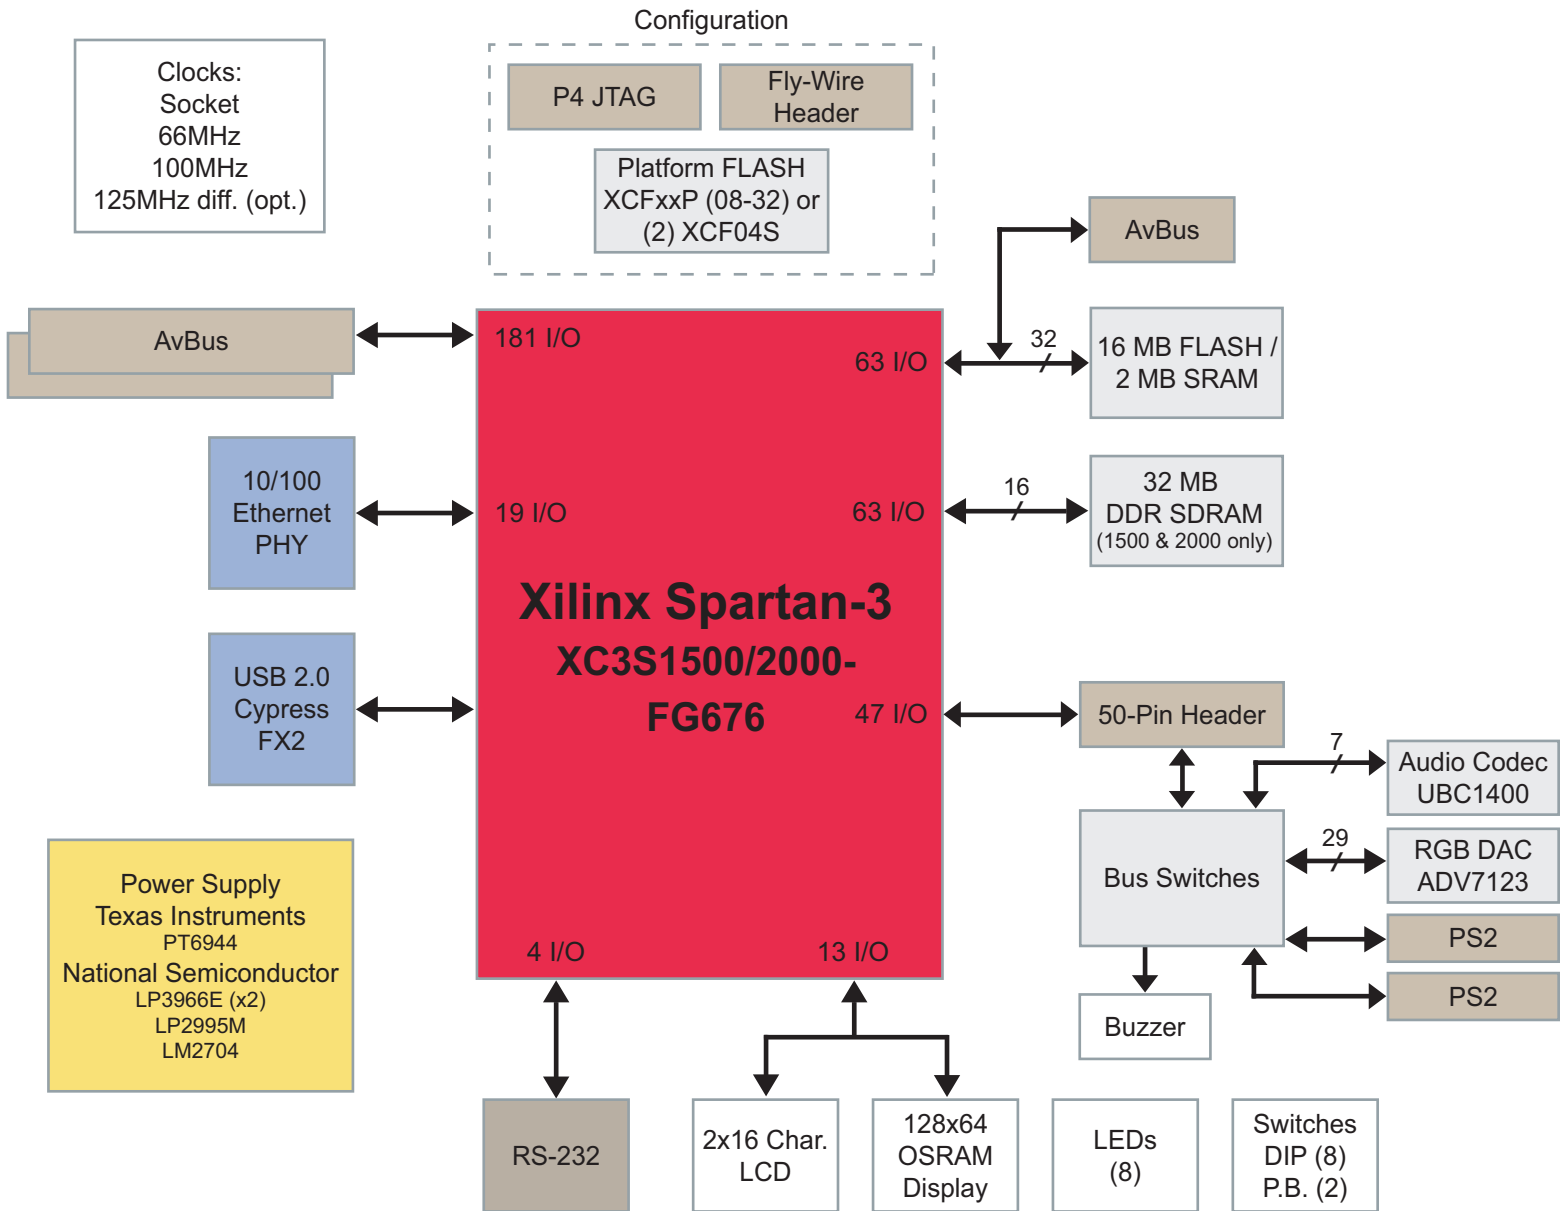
Configuration

Clocks:
Socket
66MHz
100MHz
125MHz diff. (opt.)

P4 JTAG

Fly-Wire Header

Platform FLASH XCFxxP (08-32) or (2) XCF04S

AvBus

AvBus

181 I/O

63 I/O

32

16 MB FLASH / 2 MB SRAM

10/100 Ethernet PHY

19 I/O

63 I/O

16

32 MB DDR SDRAM (1500 & 2000 only)

Xilinx Spartan-3
XC3S1500/2000-FG676

USB 2.0 Cypress FX2

47 I/O

50-Pin Header

7

Audio Codec UBC1400

Bus Switches

29

RGB DAC ADV7123

PS2

PS2

Power Supply
Texas Instruments
PT6944
National Semiconductor
LP3966E (x2)
LP2995M
LM2704

4 I/O

13 I/O

Buzzer

RS-232

2x16 Char. LCD

128x64 OSRAM Display

LEDs (8)

Switches DIP (8) P.B. (2)